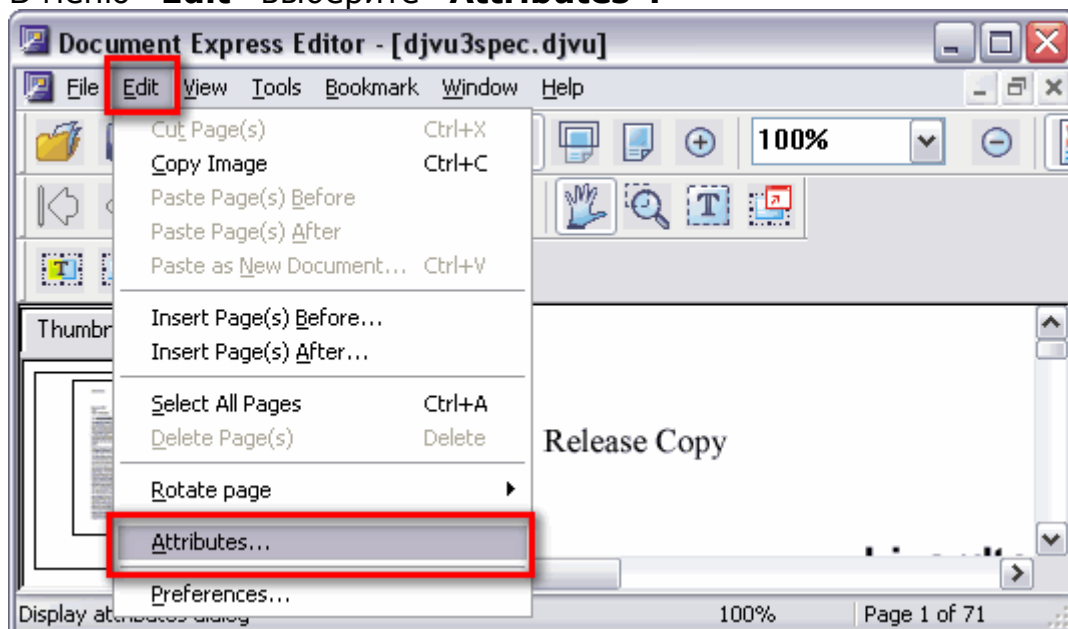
В меню "Edit" выберите "Attributes".

Document Express Editor - [djvu3spec.djvu]

File Edit View Tools Bookmark Window Help

100%

Cut Page(s) Ctrl+X
Copy Image Ctrl+C
Paste Page(s) Before
Paste Page(s) After
Paste as New Document... Ctrl+V
Insert Page(s) Before...
Insert Page(s) After...
Select All Pages Ctrl+A
Delete Page(s) Delete
Rotate page
Attributes...
Preferences...

Thumbn

Release Copy

Display at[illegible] dialog 100% Page 1 of 71